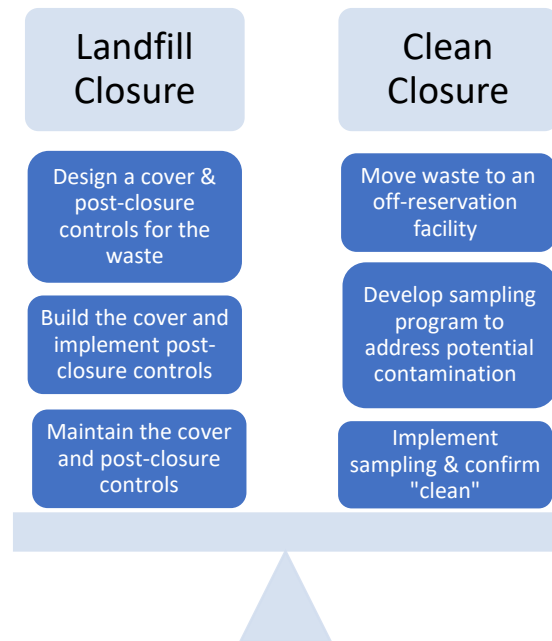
Landfill Closure

Design a cover & post-closure controls for the waste

Build the cover and implement post-closure controls

Maintain the cover and post-closure controls

Clean Closure

Move waste to an off-reservation facility

Develop sampling program to address potential contamination

Implement sampling & confirm "clean"